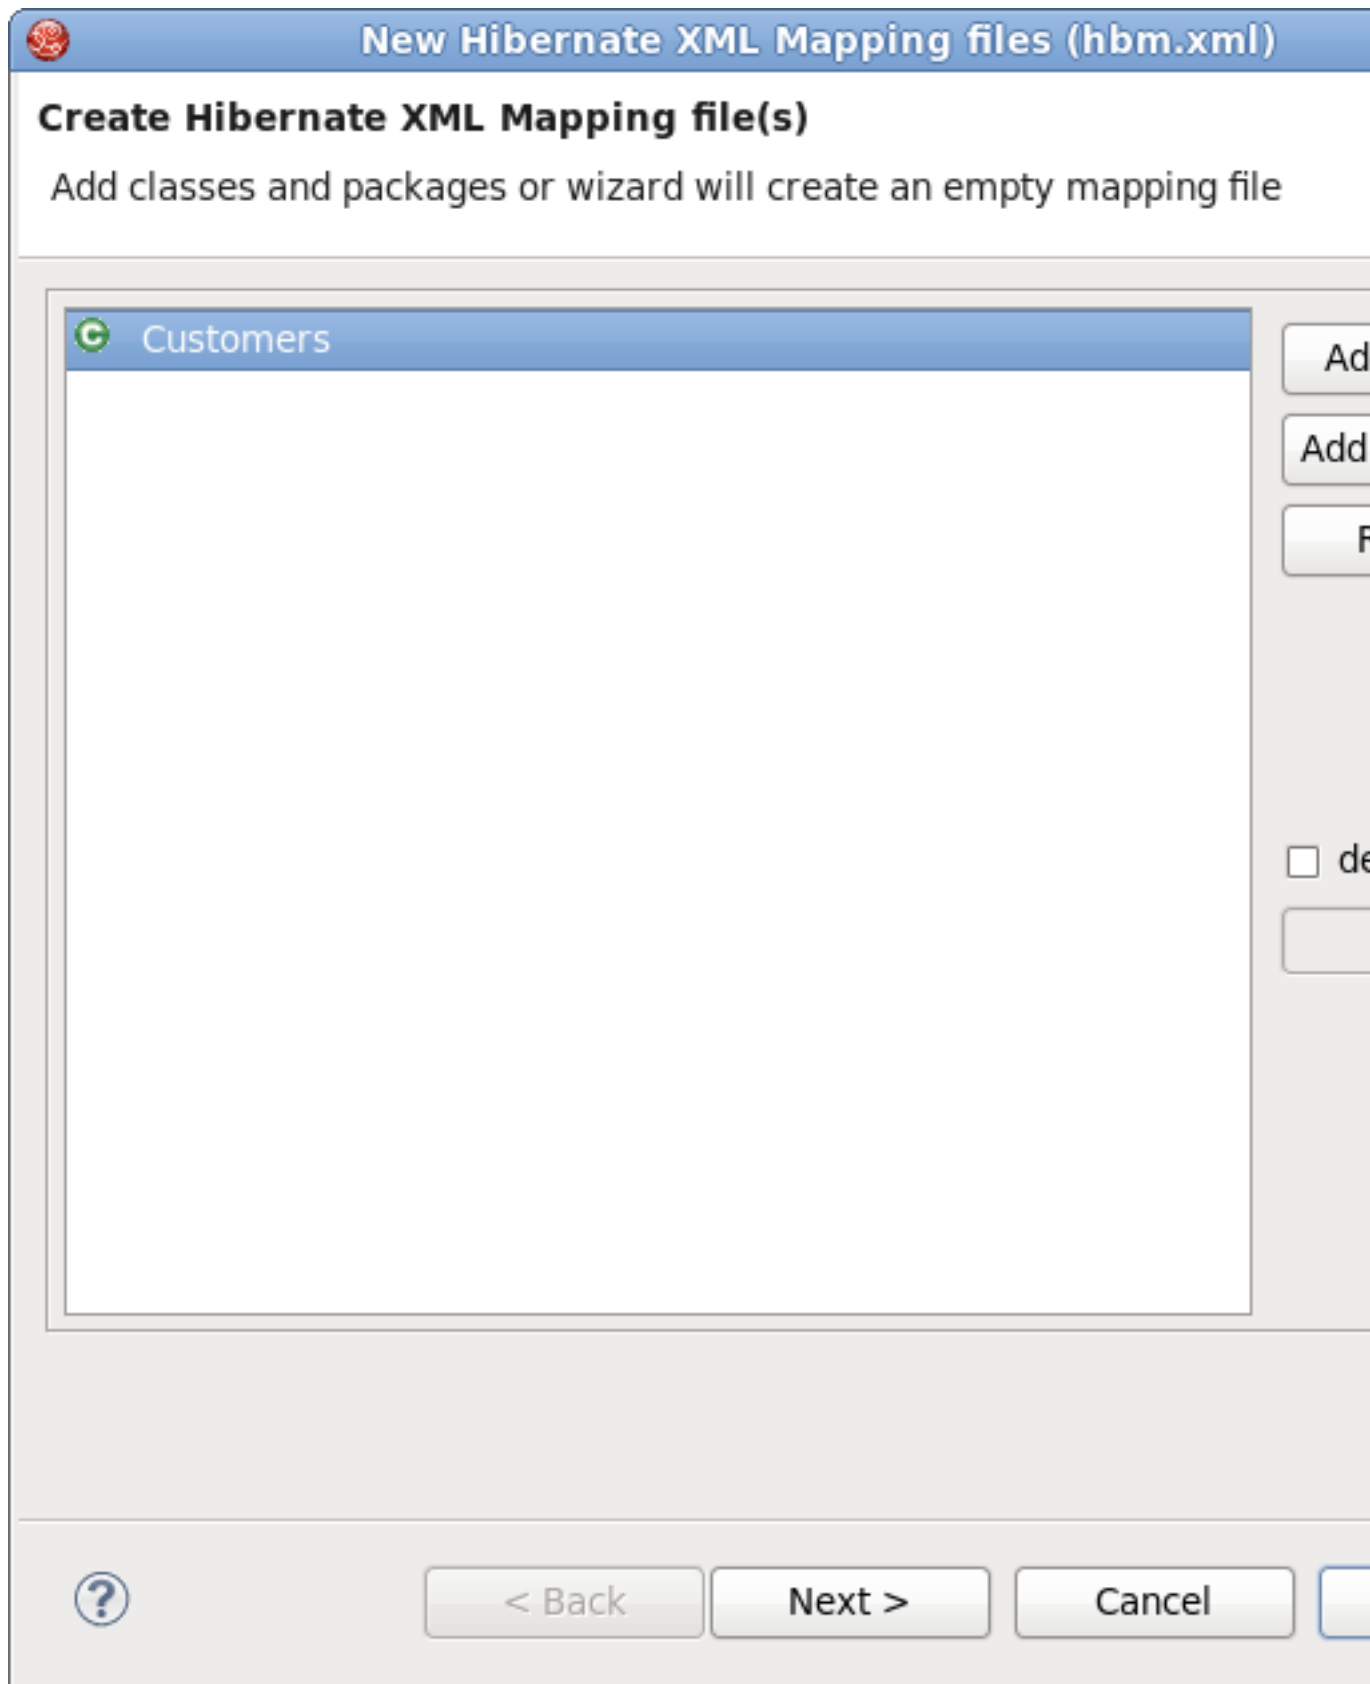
New Hibernate XML Mapping files (hbm.xml)

Create Hibernate XML Mapping file(s)

Add classes and packages or wizard will create an empty mapping file

Customers

Ad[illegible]

Add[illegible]

F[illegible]

de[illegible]

< Back

Next >

Cancel